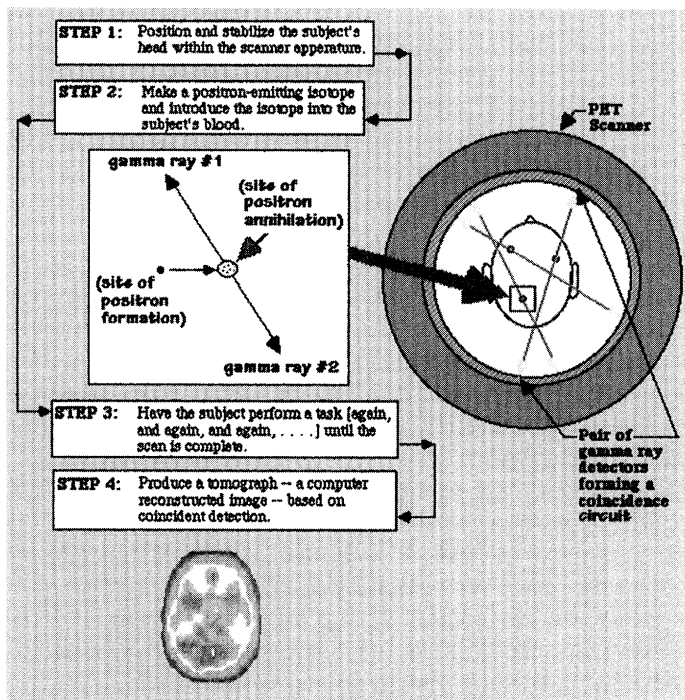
STEP 1: Position and stabilize the subject's head within the scanner apperature.

STEP 2: Make a positron-emitting isotope and introduce the isotope into the subject's blood.

PET Scanner

gamma ray #1

(site of positron annihilation)

(site of positron formation)

gamma ray #2

STEP 3: Have the subject perform a task [again, and again, and again, . . . . ] until the scan is complete.

Pair of gamma ray detectors forming a coincidence circuit

STEP 4: Produce a tomograph -- a computer reconstructed image -- based on coincident detection.